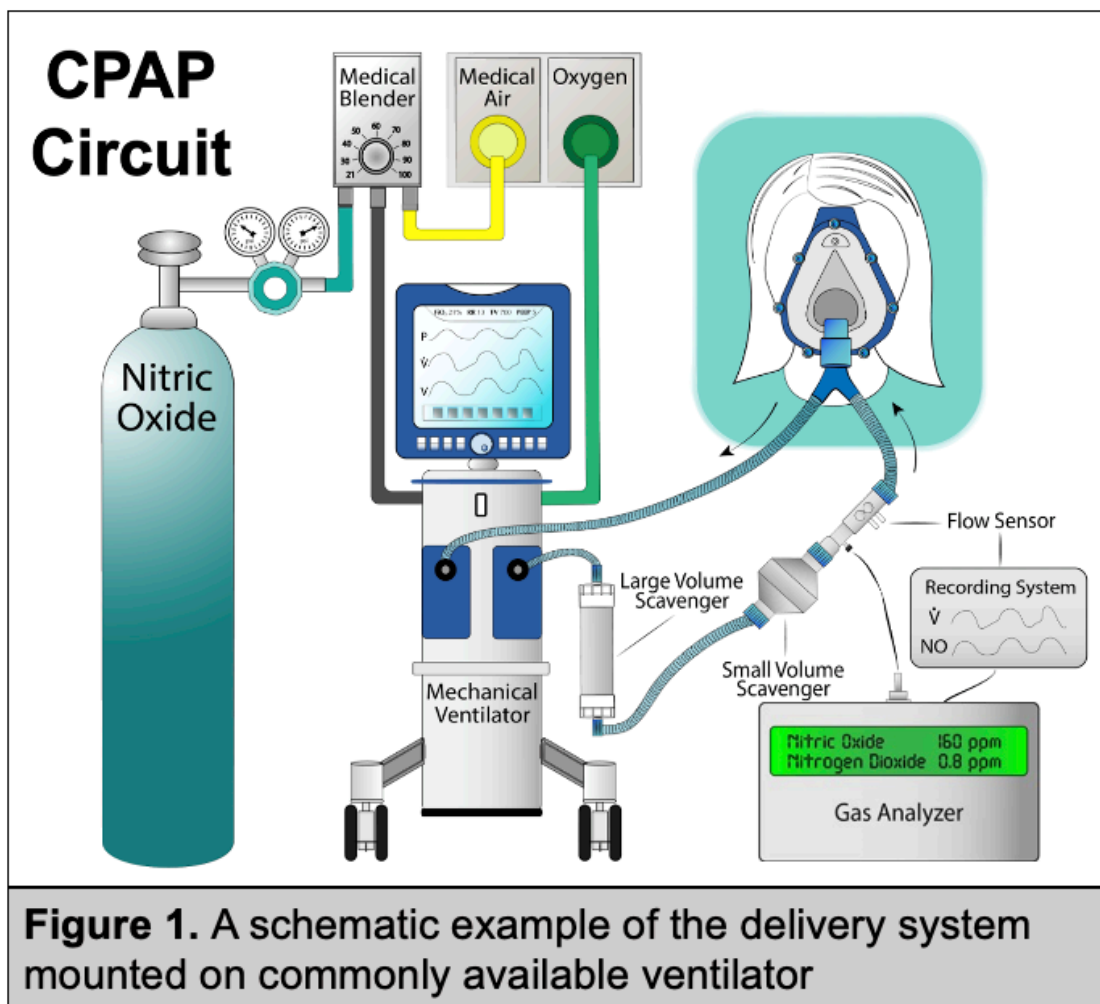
CPAP Circuit

Medical Blender

50 60 70
40 80
30 90
21 100

Medical Air

Oxygen

Nitric Oxide

FIO2 21% RR 13 IN 700 PEEP 5

P

$\dot{V}$

V

Mechanical Ventilator

Large Volume Scavenger

Small Volume Scavenger

Flow Sensor

Recording System

$\dot{V}$

NO

Nitric Oxide 160 ppm
Nitrogen Dioxide 0.8 ppm

Gas Analyzer

**Figure 1.** A schematic example of the delivery system mounted on commonly available ventilator